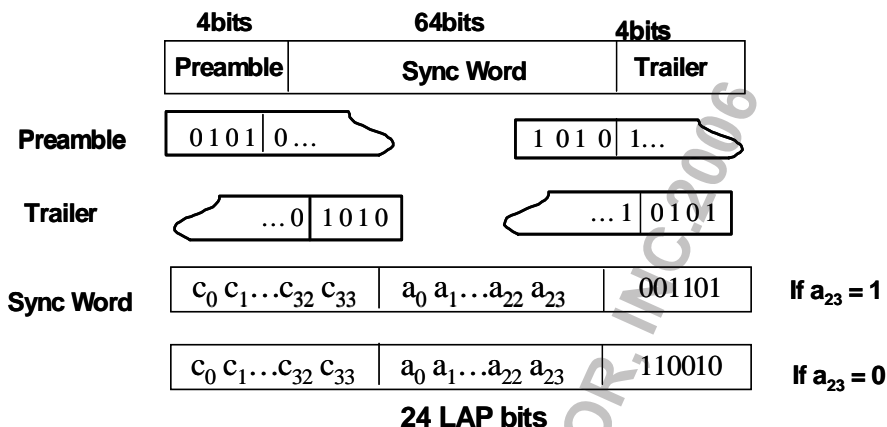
4bits 64bits 4bits

| Preamble | Sync Word | Trailer |
|---|---|---|

Preamble 0101 | 0… 1 01 0 | 1…

Trailer …0 | 1010 …1 | 0101

Sync Word $c_0\ c_1 \ldots c_{32}\ c_{33}$ | $a_0\ a_1 \ldots a_{22}\ a_{23}$ | 001101 If $a_{23} = 1$

$c_0\ c_1 \ldots c_{32}\ c_{33}$ | $a_0\ a_1 \ldots a_{22}\ a_{23}$ | 110010 If $a_{23} = 0$

24 LAP bits

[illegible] INC. 2006